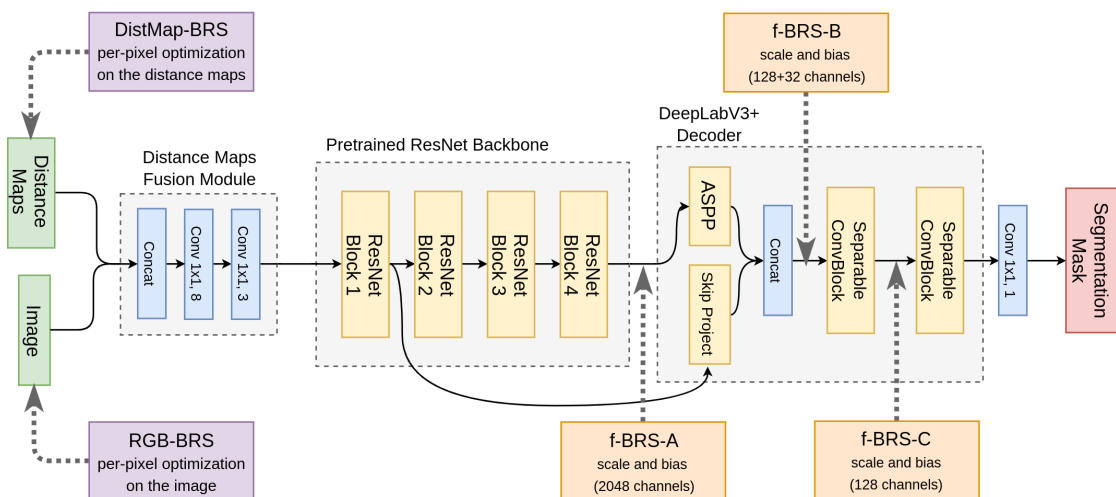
DistMap-BRS
per-pixel optimization on the distance maps

f-BRS-B
scale and bias
(128+32 channels)

DeepLabV3+ Decoder

Distance Maps

Distance Maps Fusion Module

Pretrained ResNet Backbone

Concat

Conv 1x1, 8

Conv 1x1, 3

ResNet Block 1

ResNet Block 2

ResNet Block 3

ResNet Block 4

ASPP

Skip Project

Concat

Separable ConvBlock

Separable ConvBlock

Conv 1x1, 1

Segmentation Mask

Image

RGB-BRS
per-pixel optimization on the image

f-BRS-A
scale and bias
(2048 channels)

f-BRS-C
scale and bias
(128 channels)